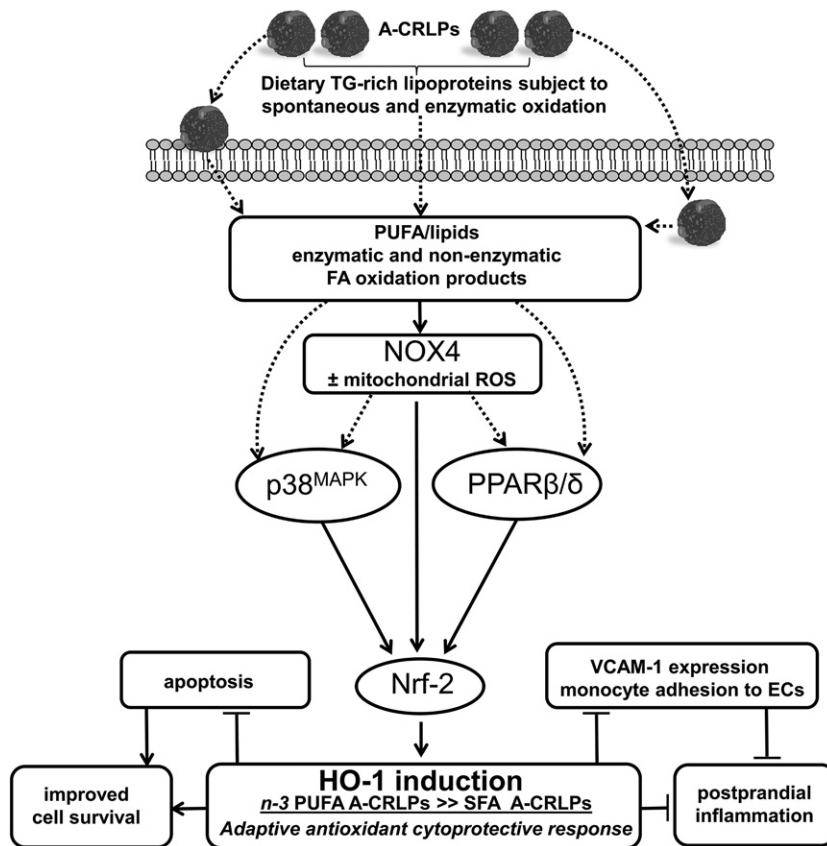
A-CRLPs

Dietary TG-rich lipoproteins subject to spontaneous and enzymatic oxidation

PUFA/lipids
enzymatic and non-enzymatic
FA oxidation products

NOX4
± mitochondrial ROS

p38$^{MAPK}$

PPARβ/δ

Nrf-2

apoptosis

VCAM-1 expression
monocyte adhesion to ECs

HO-1 induction
n-3 PUFA A-CRLPs >> SFA A-CRLPs
Adaptive antioxidant cytoprotective response

improved
cell survival

postprandial
inflammation